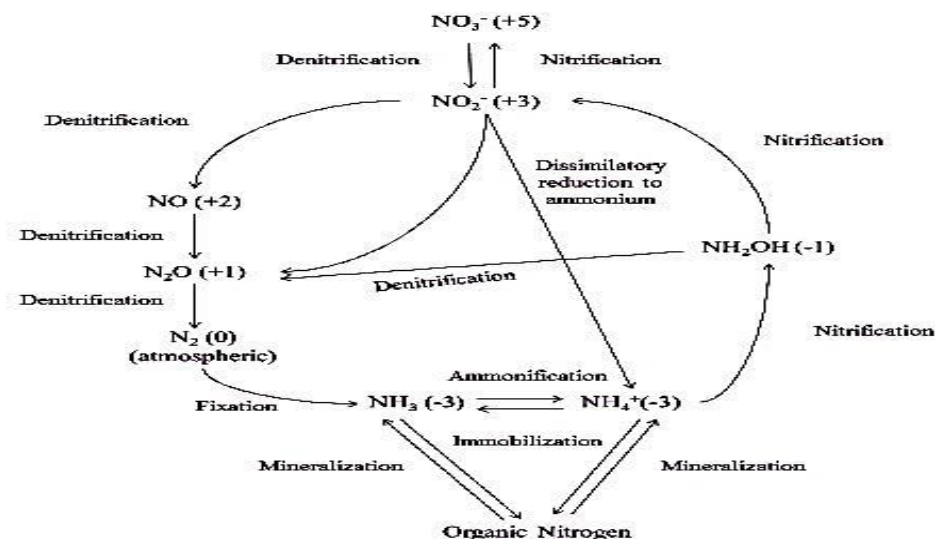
$NO_3^-$ (+5)

Denitrification

Nitrification

$NO_2^-$ (+3)

Denitrification

Nitrification

Dissimilatory reduction to ammonium

NO (+2)

Denitrification

$NH_2OH$ (-1)

$N_2O$ (+1)

Denitrification

Denitrification

$N_2$ (0) (atmospheric)

Nitrification

Ammonification

Fixation

$NH_3$ (-3)

$NH_4^+$(-3)

Immobilization

Mineralization

Mineralization

Organic Nitrogen